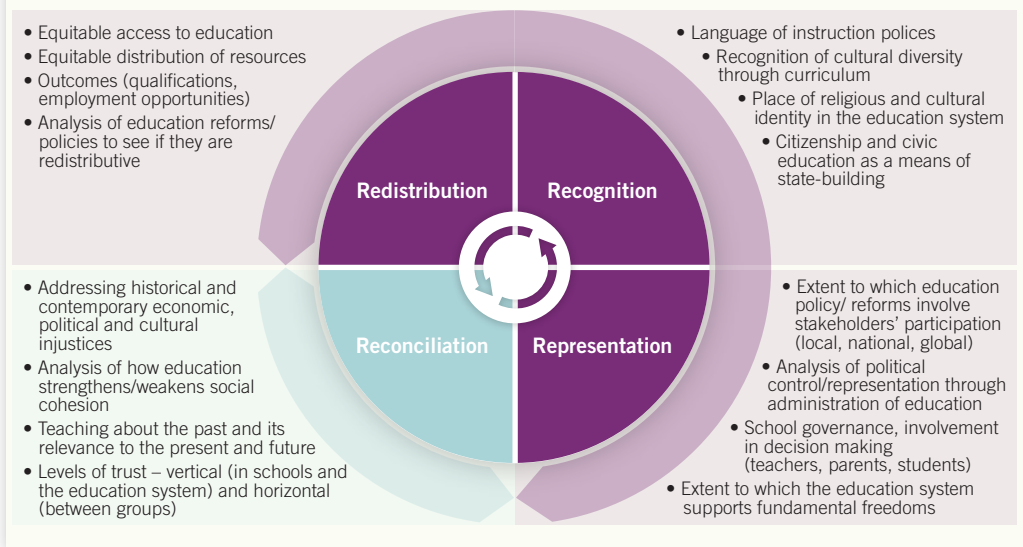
• Equitable access to education
• Equitable distribution of resources
• Outcomes (qualifications, employment opportunities)
• Analysis of education reforms/ policies to see if they are redistributive

• Language of instruction polices
• Recognition of cultural diversity through curriculum
• Place of religious and cultural identity in the education system
• Citizenship and civic education as a means of state-building

Redistribution

Recognition

Reconciliation

Representation

• Addressing historical and contemporary economic, political and cultural injustices
• Analysis of how education strengthens/weakens social cohesion
• Teaching about the past and its relevance to the present and future
• Levels of trust – vertical (in schools and the education system) and horizontal (between groups)

• Extent to which education policy/ reforms involve stakeholders' participation (local, national, global)
• Analysis of political control/representation through administration of education
• School governance, involvement in decision making (teachers, parents, students)
• Extent to which the education system supports fundamental freedoms